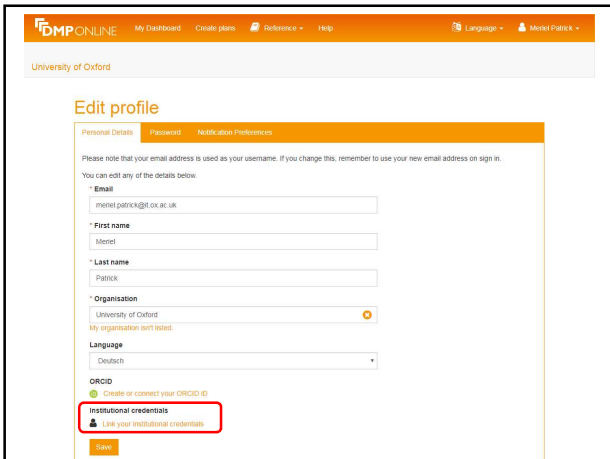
DMPONLINE My Dashboard Create plans Reference Help Language Meriel Patrick

University of Oxford

Edit profile

Personal Details Password Notification Preferences

Please note that your email address is used as your username. If you change this, remember to use your new email address on sign in.

You can edit any of the details below.

* Email
meriel.patrick@it.ox.ac.uk

* First name
Meriel

* Last name
Patrick

* Organisation
University of Oxford
My organisation isn't listed.

Language
Deutsch

ORCID
Create or connect your ORCID ID

Institutional credentials
Link your institutional credentials

Save